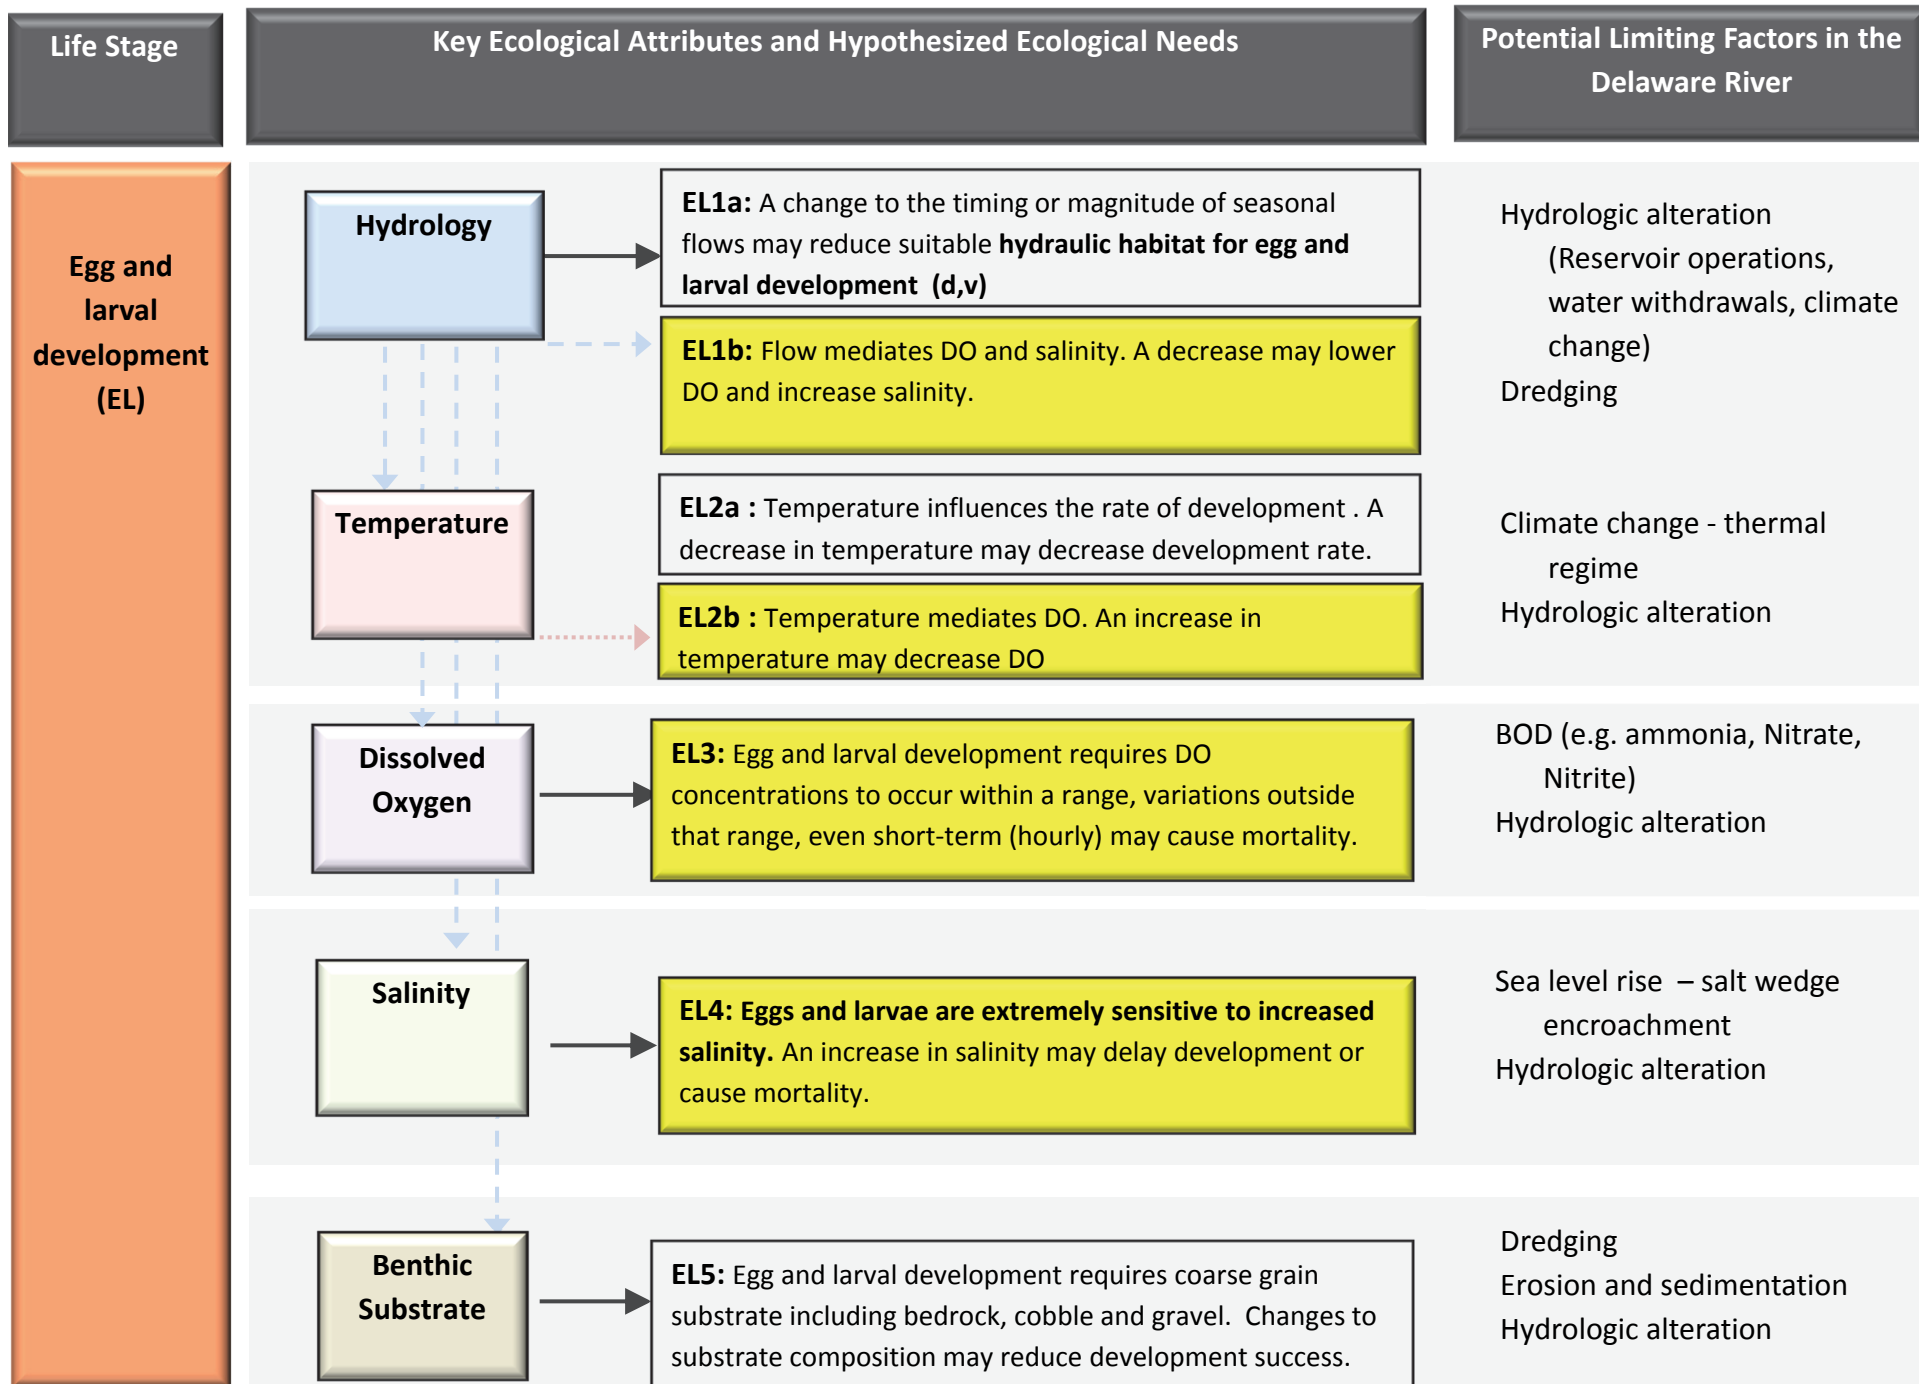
Life Stage

Key Ecological Attributes and Hypothesized Ecological Needs

Potential Limiting Factors in the Delaware River

Egg and larval development (EL)

Hydrology

EL1a: A change to the timing or magnitude of seasonal flows may reduce suitable hydraulic habitat for egg and larval development (d,v)

EL1b: Flow mediates DO and salinity. A decrease may lower DO and increase salinity.

Hydrologic alteration (Reservoir operations, water withdrawals, climate change)
Dredging

Temperature

EL2a : Temperature influences the rate of development . A decrease in temperature may decrease development rate.

EL2b : Temperature mediates DO. An increase in temperature may decrease DO

Climate change - thermal regime
Hydrologic alteration

Dissolved Oxygen

EL3: Egg and larval development requires DO concentrations to occur within a range, variations outside that range, even short-term (hourly) may cause mortality.

BOD (e.g. ammonia, Nitrate, Nitrite)
Hydrologic alteration

Salinity

EL4: Eggs and larvae are extremely sensitive to increased salinity. An increase in salinity may delay development or cause mortality.

Sea level rise – salt wedge encroachment
Hydrologic alteration

Benthic Substrate

EL5: Egg and larval development requires coarse grain substrate including bedrock, cobble and gravel. Changes to substrate composition may reduce development success.

Dredging
Erosion and sedimentation
Hydrologic alteration